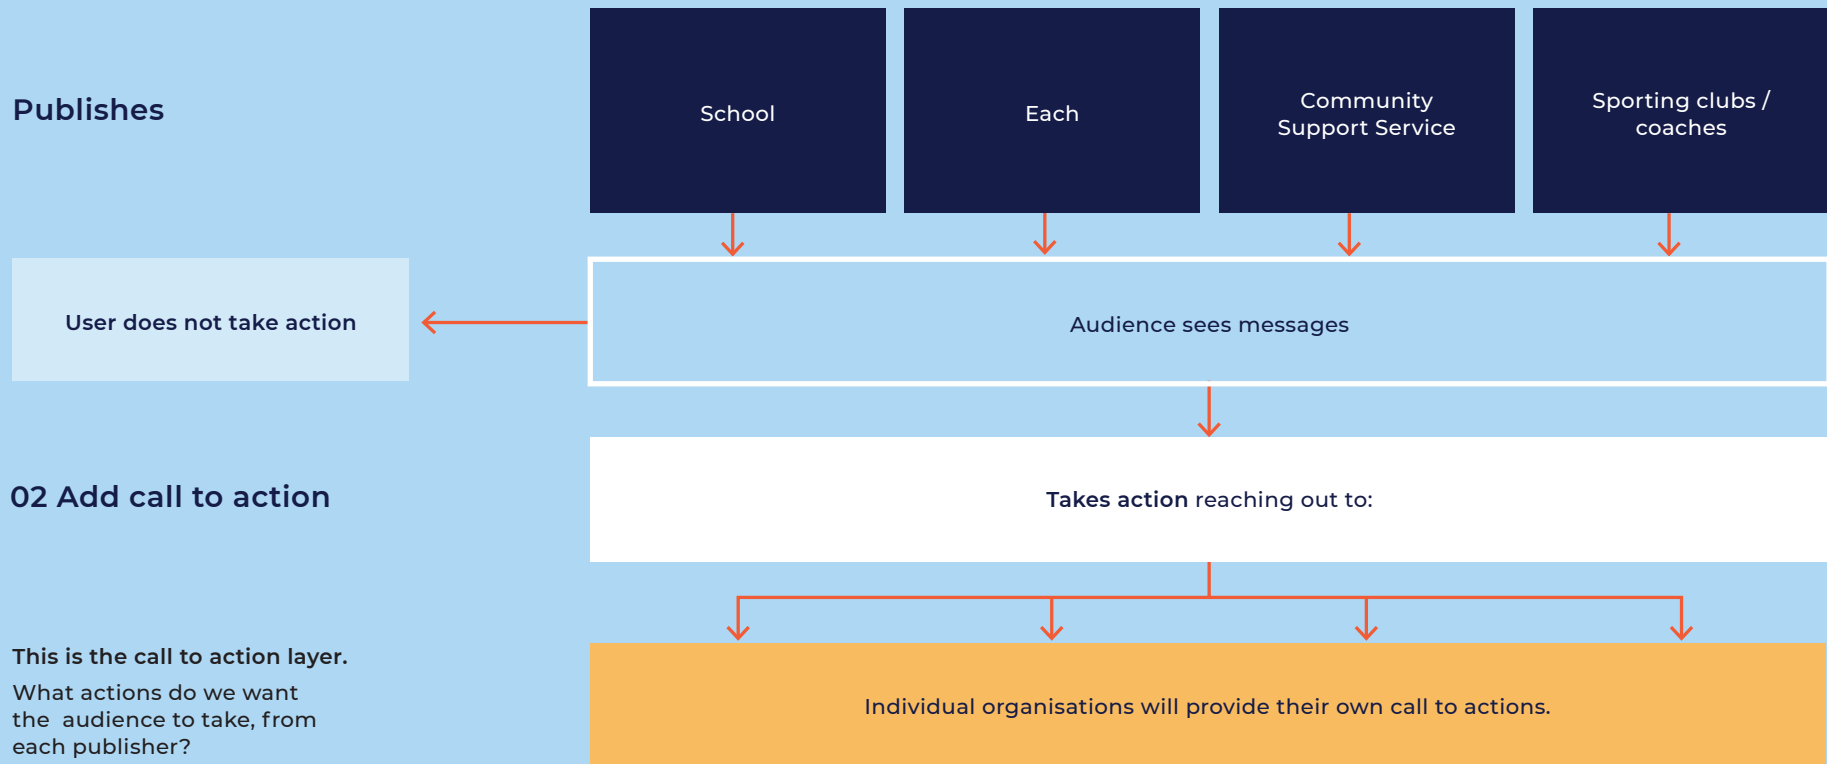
Publishes

School

Each

Community Support Service

Sporting clubs / coaches

User does not take action

Audience sees messages

02 Add call to action

Takes action reaching out to:

This is the call to action layer.

What actions do we want the audience to take, from each publisher?

Individual organisations will provide their own call to actions.